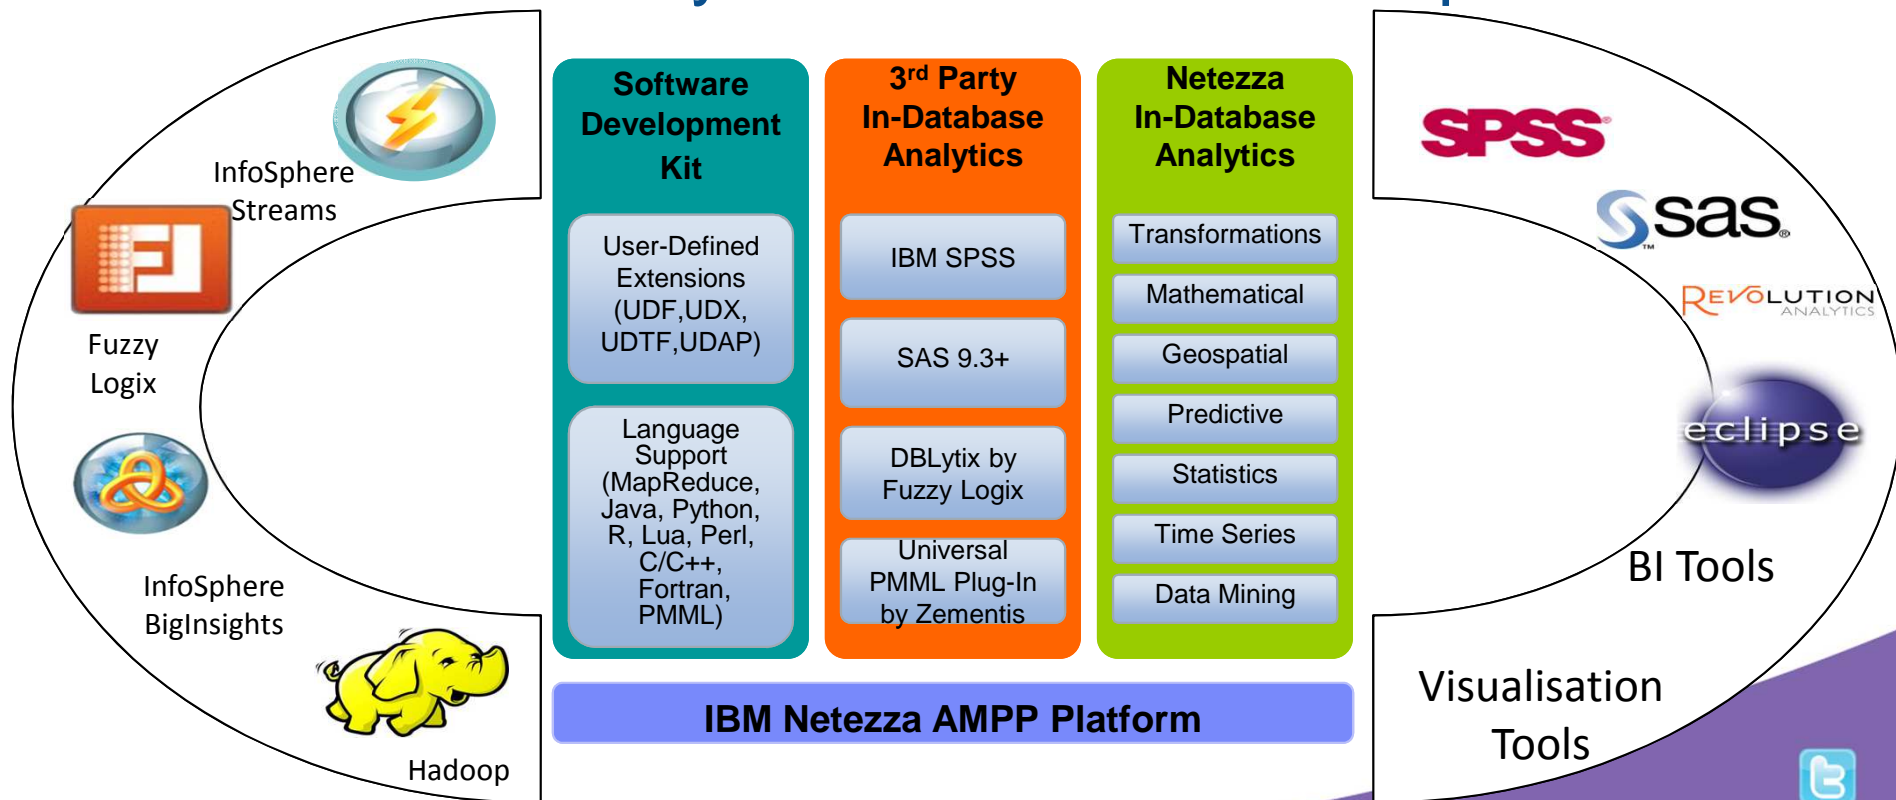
InfoSphere Streams

Fuzzy Logix

InfoSphere BigInsights

Hadoop

Software Development Kit

User-Defined Extensions (UDF,UDX, UDTF,UDAP)

Language Support (MapReduce, Java, Python, R, Lua, Perl, C/C++, Fortran, PMML)

3$^{rd}$ Party In-Database Analytics

IBM SPSS

SAS 9.3+

DBLytix by Fuzzy Logix

Universal PMML Plug-In by Zementis

Netezza In-Database Analytics

Transformations

Mathematical

Geospatial

Predictive

Statistics

Time Series

Data Mining

IBM Netezza AMPP Platform

SPSS

sas

REVOLUTION ANALYTICS

eclipse

BI Tools

Visualisation Tools